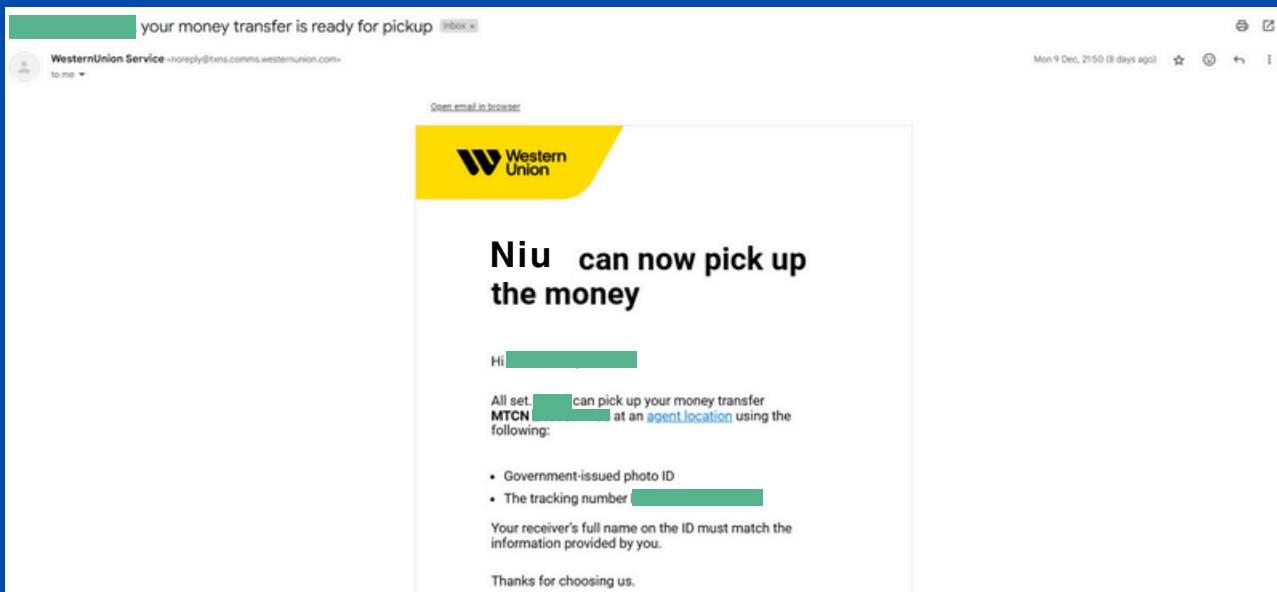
your money transfer is ready for pickup Inbox ×

WesternUnion Service <noreply@txns.comms.westernunion.com>
to me

Mon 9 Dec, 21:50 (8 days ago)

Open email in browser

Western Union

Niu can now pick up the money

Hi

All set. can pick up your money transfer MTCN at an agent location using the following:

• Government-issued photo ID
• The tracking number

Your receiver's full name on the ID must match the information provided by you.

Thanks for choosing us.